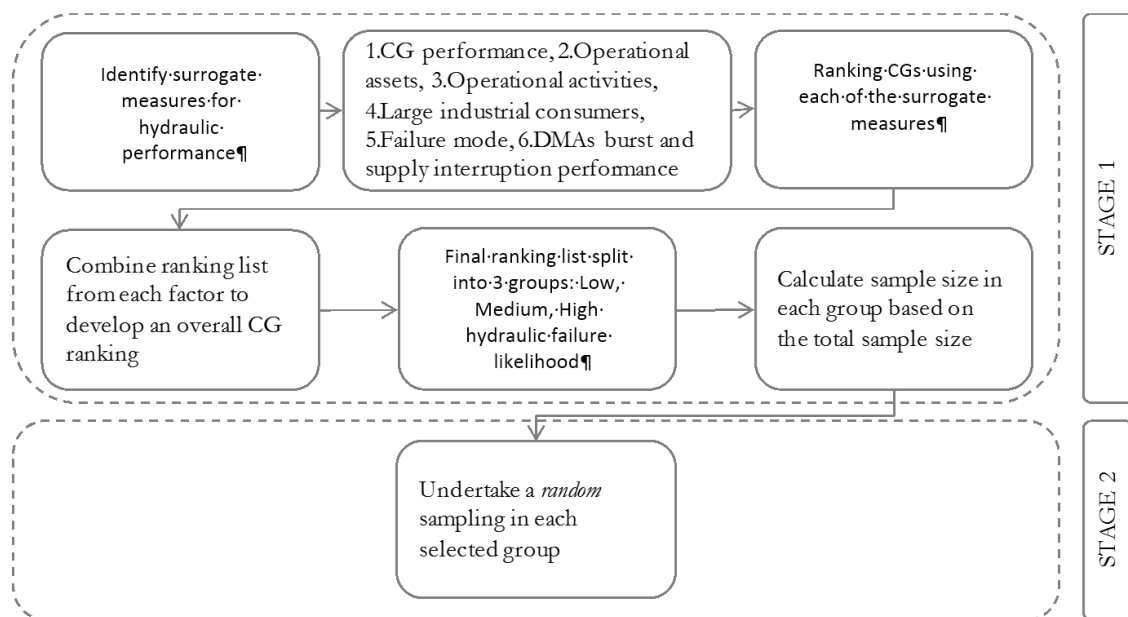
Identify·surrogate· measures·for· hydraulic· performance¶

1.CG performance, 2.Operational assets, 3.Operational activities, 4.Large industrial consumers, 5.Failure mode, 6.DMAs burst and supply interruption performance

Ranking·CGs·using· each·of·the·surrogate· measures¶

Combine ranking list from each factor to develop an overall CG ranking

Final·ranking·list·split· into·3·groups:·Low,· Medium,·High· hydraulic·failure· likelihood¶

Calculate sample size in each group based on the total sample size

STAGE 1

Undertake a *random* sampling in each selected group

STAGE 2